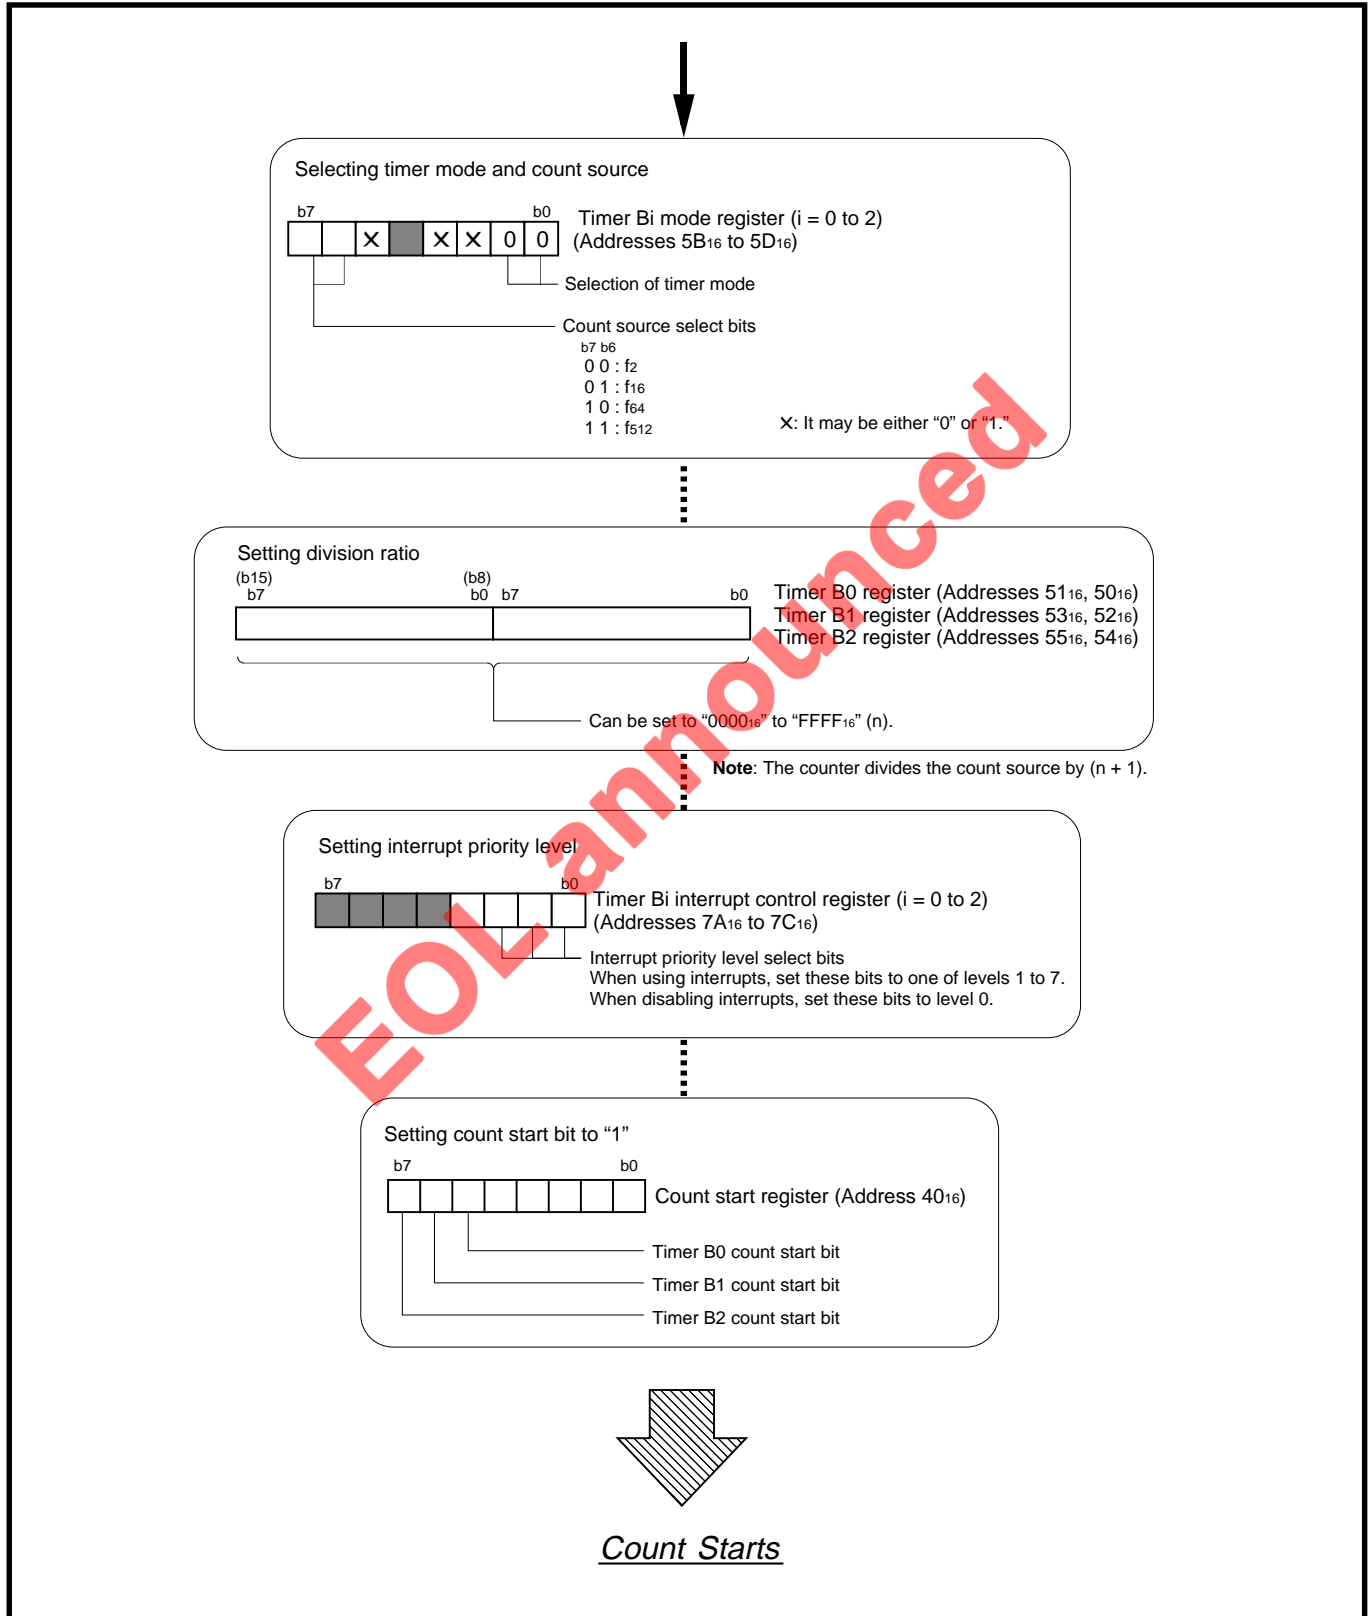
Selecting timer mode and count source

b7 b0

| | | X | | X | X | 0 | 0 |
|---|---|---|---|---|---|---|---|

Timer Bi mode register (i = 0 to 2)
(Addresses $5B_{16}$ to $5D_{16}$)

Selection of timer mode

Count source select bits
b7 b6
0 0 : $f_2$
0 1 : $f_{16}$
1 0 : $f_{64}$
1 1 : $f_{512}$

X: It may be either “0” or “1.”

Setting division ratio

(b15) (b8)
b7 b0 b7 b0

Timer B0 register (Addresses $51_{16}$, $50_{16}$)
Timer B1 register (Addresses $53_{16}$, $52_{16}$)
Timer B2 register (Addresses $55_{16}$, $54_{16}$)

Can be set to “$0000_{16}$” to “$FFFF_{16}$” (n).

Note: The counter divides the count source by (n + 1).

Setting interrupt priority level

b7 b0

Timer Bi interrupt control register (i = 0 to 2)
(Addresses $7A_{16}$ to $7C_{16}$)

Interrupt priority level select bits
When using interrupts, set these bits to one of levels 1 to 7.
When disabling interrupts, set these bits to level 0.

EOL announced

Setting count start bit to “1”

b7 b0

Count start register (Address $40_{16}$)

Timer B0 count start bit
Timer B1 count start bit
Timer B2 count start bit

Count Starts